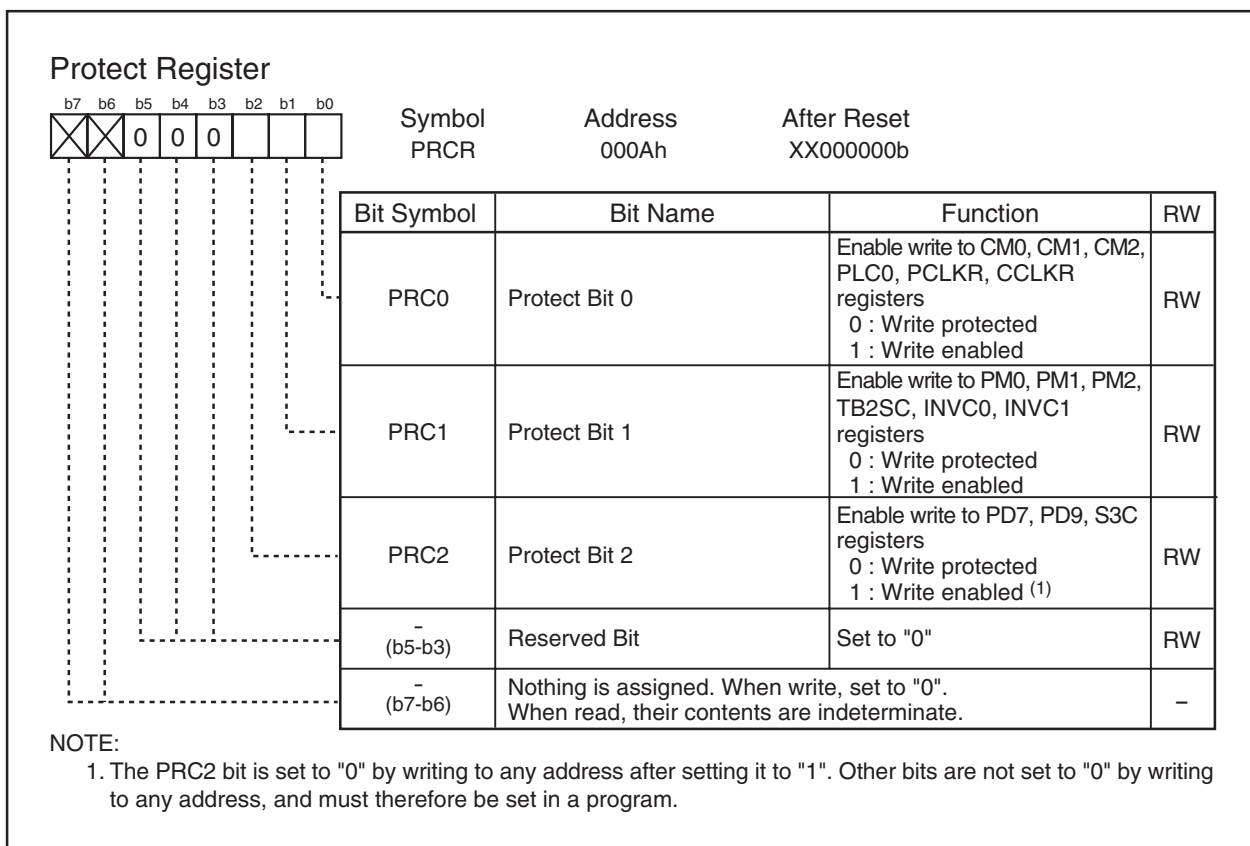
Protect Register

b7 b6 b5 b4 b3 b2 b1 b0

0 0 0

Symbol
PRCR

Address
000Ah

After Reset
XX000000b

| Bit Symbol | Bit Name | Function | RW |
|---|---|---|---|
| PRC0 | Protect Bit 0 | Enable write to CM0, CM1, CM2, PLC0, PCLKR, CCLKR registers<br>0 : Write protected<br>1 : Write enabled | RW |
| PRC1 | Protect Bit 1 | Enable write to PM0, PM1, PM2, TB2SC, INVC0, INVC1 registers<br>0 : Write protected<br>1 : Write enabled | RW |
| PRC2 | Protect Bit 2 | Enable write to PD7, PD9, S3C registers<br>0 : Write protected<br>1 : Write enabled $^{(1)}$ | RW |
| -<br>(b5-b3) | Reserved Bit | Set to "0" | RW |
| -<br>(b7-b6) | Nothing is assigned. When write, set to "0".<br>When read, their contents are indeterminate. | | – |

NOTE:
1. The PRC2 bit is set to "0" by writing to any address after setting it to "1". Other bits are not set to "0" by writing to any address, and must therefore be set in a program.